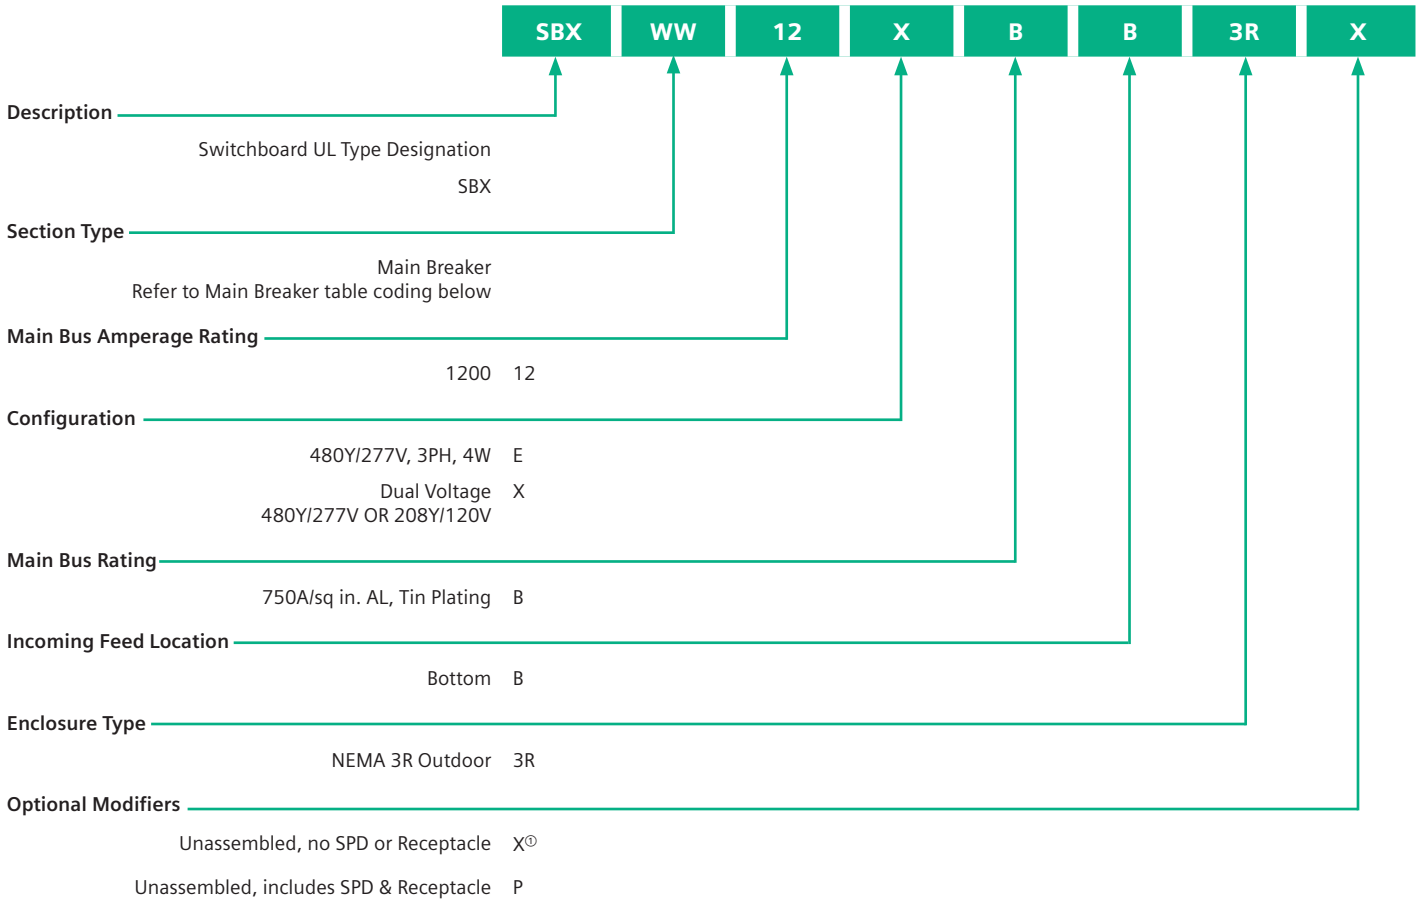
SBX WW 12 X B B 3R X

Description

Switchboard UL Type Designation

SBX

Section Type

Main Breaker
Refer to Main Breaker table coding below

Main Bus Amperage Rating

1200 12

Configuration

480Y/277V, 3PH, 4W E

Dual Voltage 480Y/277V OR 208Y/120V X

Main Bus Rating

750A/sq in. AL, Tin Plating B

Incoming Feed Location

Bottom B

Enclosure Type

NEMA 3R Outdoor 3R

Optional Modifiers

Unassembled, no SPD or Receptacle X①

Unassembled, includes SPD & Receptacle P